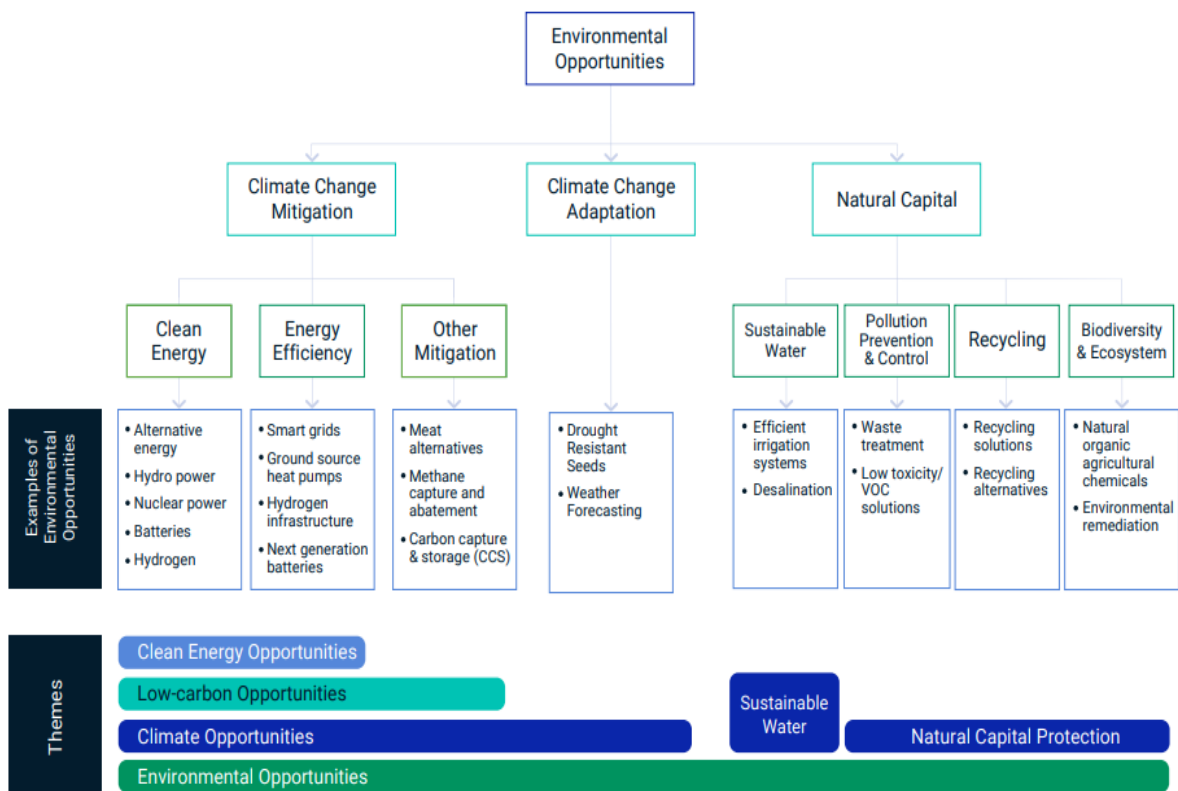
Environmental Opportunities

Climate Change Mitigation

Climate Change Adaptation

Natural Capital

Clean Energy

Energy Efficiency

Other Mitigation

Sustainable Water

Pollution Prevention & Control

Recycling

Biodiversity & Ecosystem

Examples of Environmental Opportunities

• Alternative energy
• Hydro power
• Nuclear power
• Batteries
• Hydrogen

• Smart grids
• Ground source heat pumps
• Hydrogen infrastructure
• Next generation batteries

• Meat alternatives
• Methane capture and abatement
• Carbon capture & storage (CCS)

• Drought Resistant Seeds
• Weather Forecasting

• Efficient irrigation systems
• Desalination

• Waste treatment
• Low toxicity/ VOC solutions

• Recycling solutions
• Recycling alternatives

• Natural organic agricultural chemicals
• Environmental remediation

Themes

Clean Energy Opportunities

Low-carbon Opportunities

Climate Opportunities

Sustainable Water

Natural Capital Protection

Environmental Opportunities